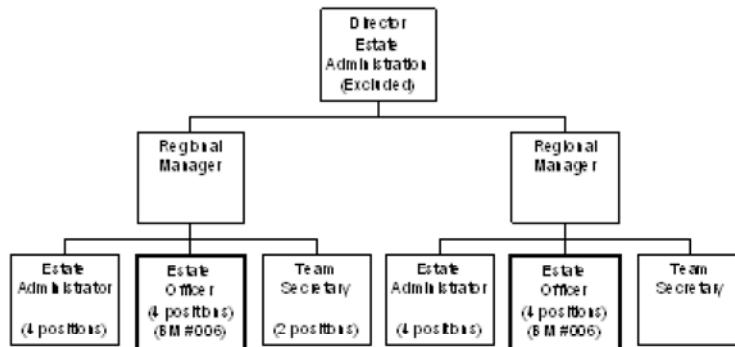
Director Estate Administration (Excluded)

Regional Manager

Regional Manager

Estate Administrator

(4 positions)

Estate Officer (4 positions) (BM #006)

Team Secretary

(2 positions)

Estate Administrator

(4 positions)

Estate Officer (4 positions) (BM #006)

Team Secretary